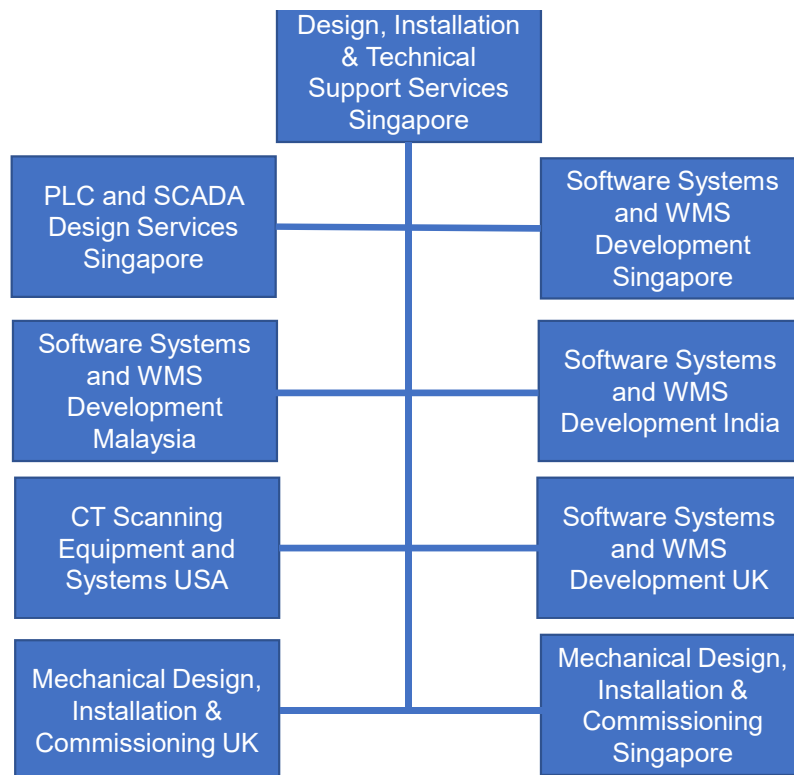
Design, Installation & Technical Support Services Singapore

PLC and SCADA Design Services Singapore

Software Systems and WMS Development Singapore

Software Systems and WMS Development Malaysia

Software Systems and WMS Development India

CT Scanning Equipment and Systems USA

Software Systems and WMS Development UK

Mechanical Design, Installation & Commissioning UK

Mechanical Design, Installation & Commissioning Singapore